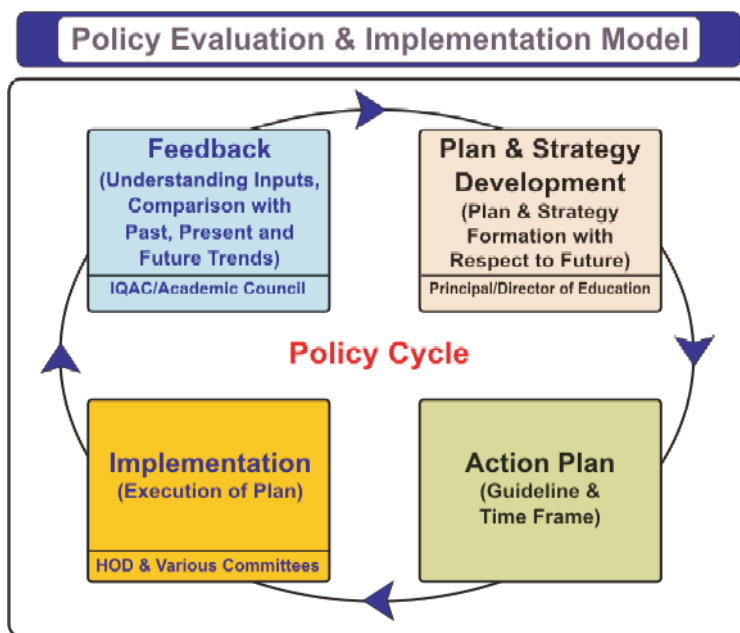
Policy Evaluation & Implementation Model

Feedback
(Understanding Inputs, Comparison with Past, Present and Future Trends)
IQAC/Academic Council

Plan & Strategy Development
(Plan & Strategy Formation with Respect to Future)
Principal/Director of Education

Policy Cycle

Implementation
(Execution of Plan)
HOD & Various Committees

Action Plan
(Guideline & Time Frame)